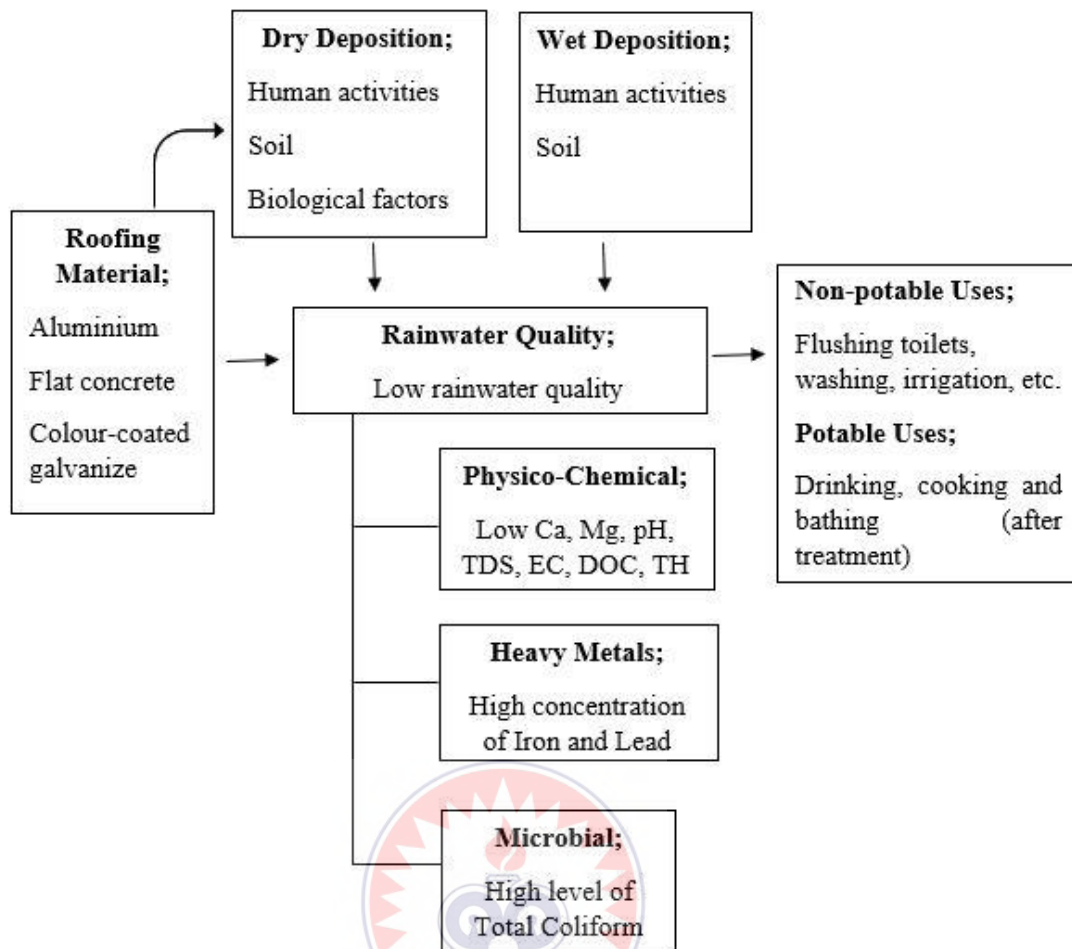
Dry Deposition;

Human activities

Soil

Biological factors

Wet Deposition;

Human activities

Soil

Roofing Material;

Aluminium

Flat concrete

Colour-coated galvanize

Rainwater Quality;

Low rainwater quality

Non-potable Uses;

Flushing toilets, washing, irrigation, etc.

Potable Uses;

Drinking, cooking and bathing (after treatment)

Physico-Chemical;

Low Ca, Mg, pH, TDS, EC, DOC, TH

Heavy Metals;

High concentration of Iron and Lead

Microbial;

High level of Total Coliform